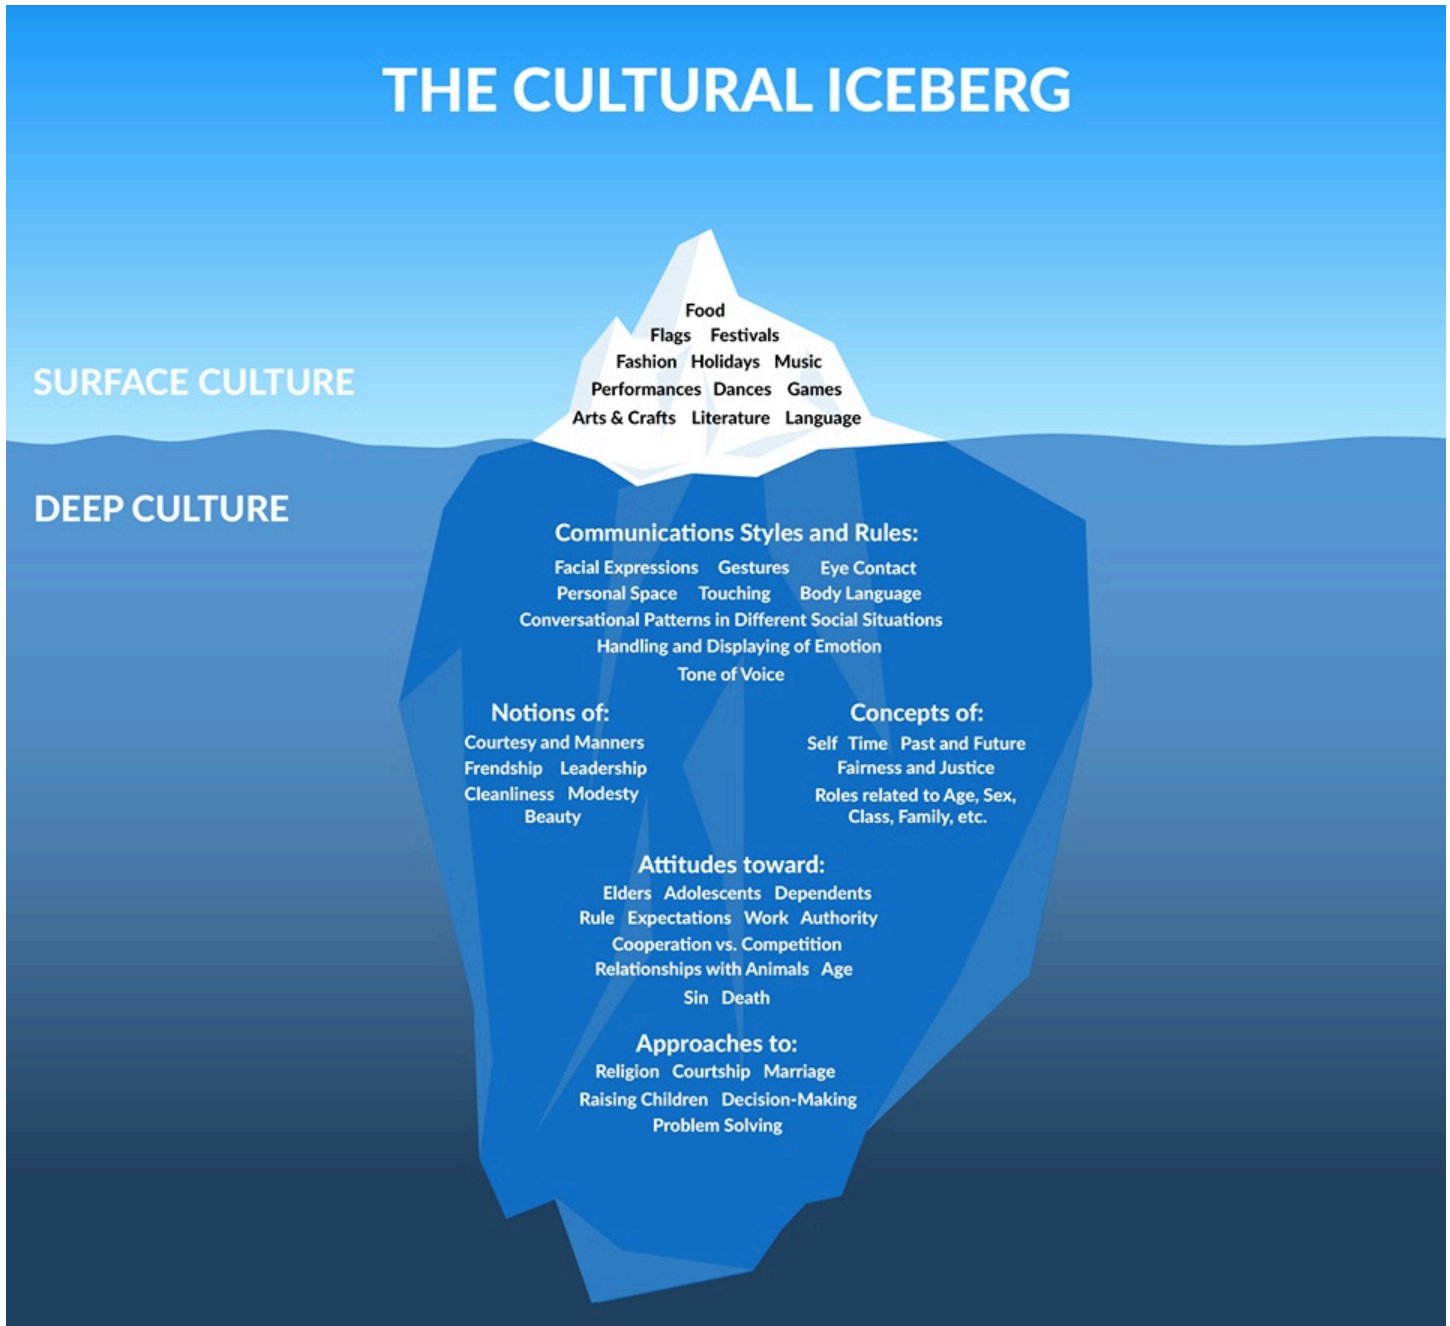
THE CULTURAL ICEBERG

SURFACE CULTURE

Food
Flags Festivals
Fashion Holidays Music
Performances Dances Games
Arts & Crafts Literature Language

DEEP CULTURE

Communications Styles and Rules:
Facial Expressions Gestures Eye Contact
Personal Space Touching Body Language
Conversational Patterns in Different Social Situations
Handling and Displaying of Emotion
Tone of Voice

Notions of:
Courtesy and Manners
Frendship Leadership
Cleanliness Modesty
Beauty

Concepts of:
Self Time Past and Future
Fairness and Justice
Roles related to Age, Sex, Class, Family, etc.

Attitudes toward:
Elders Adolescents Dependents
Rule Expectations Work Authority
Cooperation vs. Competition
Relationships with Animals Age
Sin Death

Approaches to:
Religion Courtship Marriage
Raising Children Decision-Making
Problem Solving